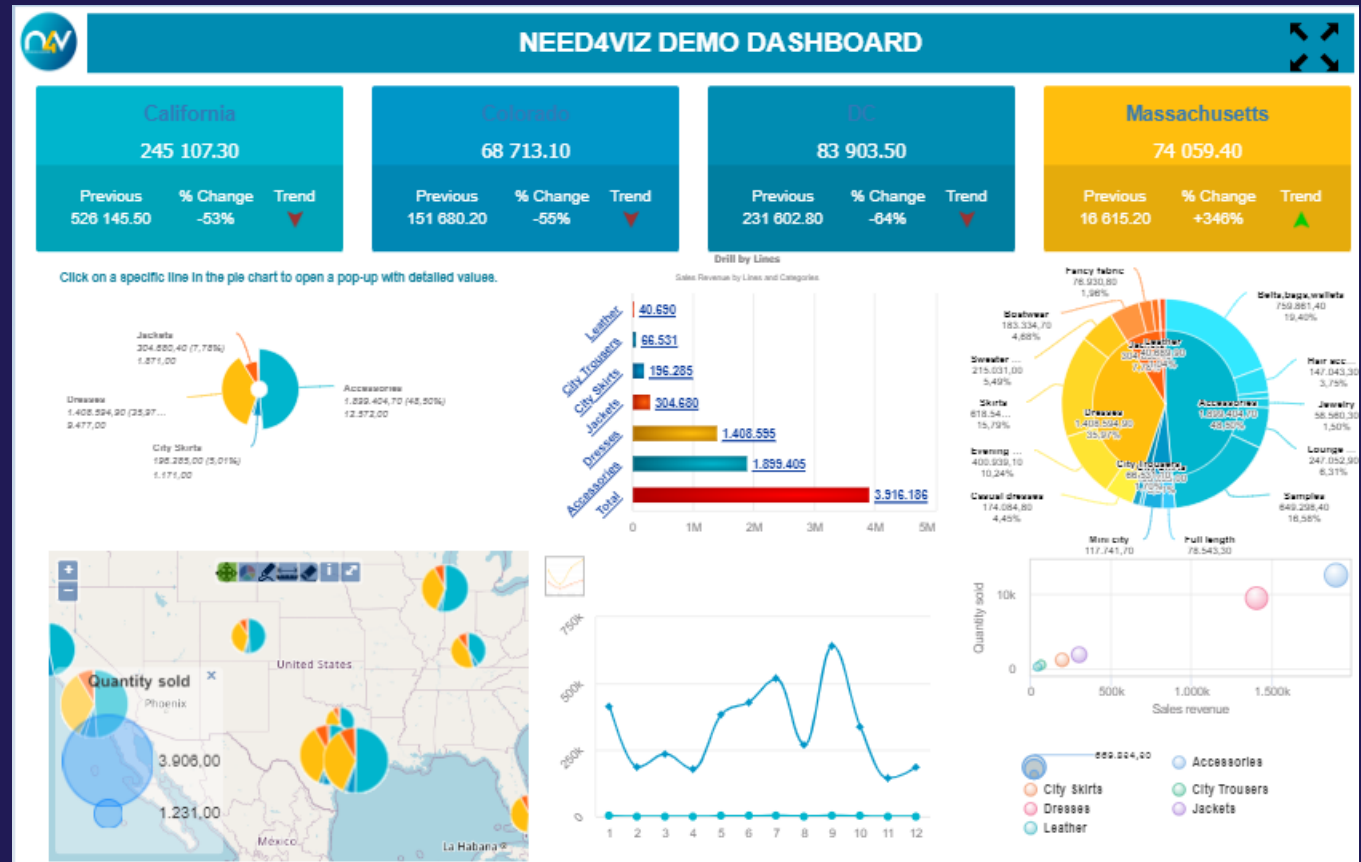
N4V

NEED4VIZ DEMO DASHBOARD

California
245 107.30
Previous 526 145.50
% Change -53%
Trend

Colorado
68 713.10
Previous 151 680.20
% Change -55%
Trend

DC
83 903.50
Previous 231 602.80
% Change -64%
Trend

Massachusetts
74 059.40
Previous 16 615.20
% Change +346%
Trend

Click on a specific line in the pie chart to open a pop-up with detailed values.

Jackets
304.680,40 (7,78%)
1.871,00

Dresses
1.408.594,90 (35,97...
9.477,00

Accessories
1.899.404,70 (48,50%)
12.572,00

City Skirts
196.285,00 (5,01%)
1.171,00

Drill by Lines
Sales Revenue by Lines and Categories

Leather 40.690
City Trousers 66.531
City Skirts 196.285
Jackets 304.680
Dresses 1.408.595
Accessories 1.899.405
Total 3.916.186

0 1M 2M 3M 4M 5M

Fancy fabric 76.930,80 1,96%
Belts,bags,wallets 759.881,40 19,40%
Boatwear 183.334,70 4,68%
Hair acc... 147.043,30 3,75%
Sweater ... 215.031,00 5,49%
Jewelry 58.560,30 1,50%
Skirts 618.54... 15,79%
Lounge ... 247.052,90 6,31%
Evening ... 400.939,10 10,24%
Samples 649.298,40 16,58%
Casual dresses 174.084,80 4,45%
Mini city 117.741,70
Full length 78.543,30
Leather 40.689,90
Dresses 1.408.594,90 35,97%
Accessories 1.899.404,70 48,50%
City Trousers 66.531,00

Quantity sold
Phoenix
3.906,00
1.231,00
United States
Mexico
La Habana

750k
500k
250k
0
1 2 3 4 5 6 7 8 9 10 11 12

Quantity sold
10k
0
0 500k 1.000k 1.500k
Sales revenue

669.224,40
Accessories
City Skirts
City Trousers
Dresses
Jackets
Leather